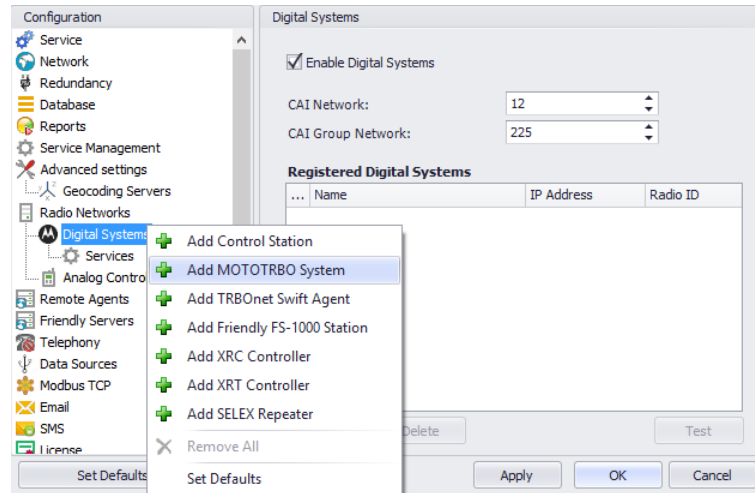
Configuration

Service
Network
Redundancy
Database
Reports
Service Management
Advanced settings
Geocoding Servers
Radio Networks
Digital Systems
Services
Analog Contro
Remote Agents
Friendly Servers
Telephony
Data Sources
Modbus TCP
Email
SMS
License

Set Defaults

Add Control Station
Add MOTOTRBO System
Add TRBOnet Swift Agent
Add Friendly FS-1000 Station
Add XRC Controller
Add XRT Controller
Add SELEX Repeater
Remove All
Set Defaults

Digital Systems

Enable Digital Systems

CAI Network: 12
CAI Group Network: 225

Registered Digital Systems

| ... | Name | IP Address | Radio ID |
|---|---|---|---|

Delete
Test

Apply
OK
Cancel